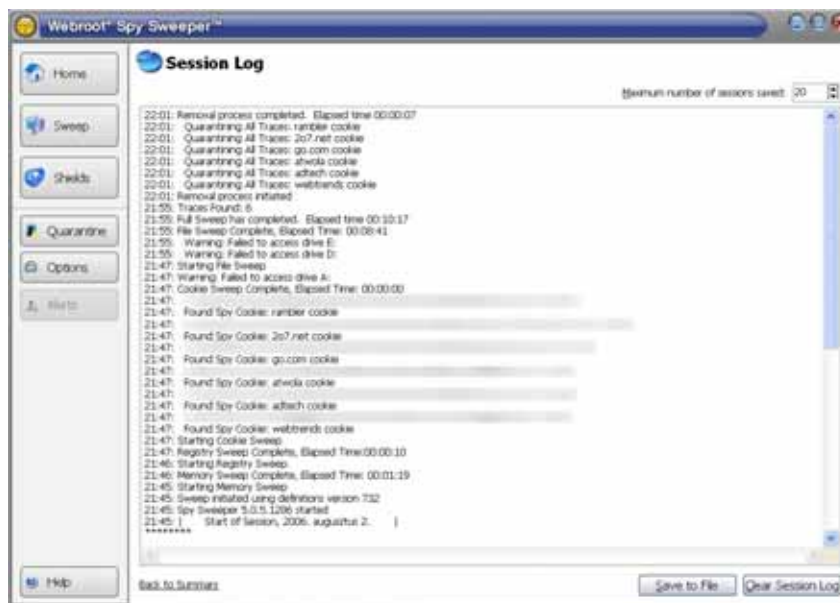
Webroot® Spy Sweeper™

Home

Sweep

Shields

Quarantine

Options

Alerts

Help

Session Log

Maximum number of sessions saved: 20

22:01: Removal process completed. Elapsed time 00:00:07
22:01: Quarantining All Traces: rambler cookie
22:01: Quarantining All Traces: 2o7.net cookie
22:01: Quarantining All Traces: go.com cookie
22:01: Quarantining All Traces: atwola cookie
22:01: Quarantining All Traces: adtech cookie
22:01: Quarantining All Traces: webtrends cookie
22:01: Removal process initiated
21:55: Traces Found: 6
21:55: Full Sweep has completed. Elapsed time 00:10:17
21:55: File Sweep Complete, Elapsed Time: 00:08:41
21:55: Warning: Failed to access drive E:
21:55: Warning: Failed to access drive D:
21:47: Starting File Sweep
21:47: Warning: Failed to access drive A:
21:47: Cookie Sweep Complete, Elapsed Time: 00:00:00
21:47: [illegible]
21:47: Found Spy Cookie: rambler cookie
21:47: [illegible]
21:47: Found Spy Cookie: 2o7.net cookie
21:47: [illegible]
21:47: Found Spy Cookie: go.com cookie
21:47: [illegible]
21:47: Found Spy Cookie: atwola cookie
21:47: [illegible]
21:47: Found Spy Cookie: adtech cookie
21:47: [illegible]
21:47: Found Spy Cookie: webtrends cookie
21:47: Starting Cookie Sweep
21:47: Registry Sweep Complete, Elapsed Time:00:00:10
21:46: Starting Registry Sweep
21:46: Memory Sweep Complete, Elapsed Time: 00:01:19
21:45: Starting Memory Sweep
21:45: Sweep initiated using definitions version 732
21:45: Spy Sweeper 5.0.5.1286 started
21:45: | Start of Session, 2006. augusztus 2. |
********

Back to Summary

Save to File

Clear Session Log